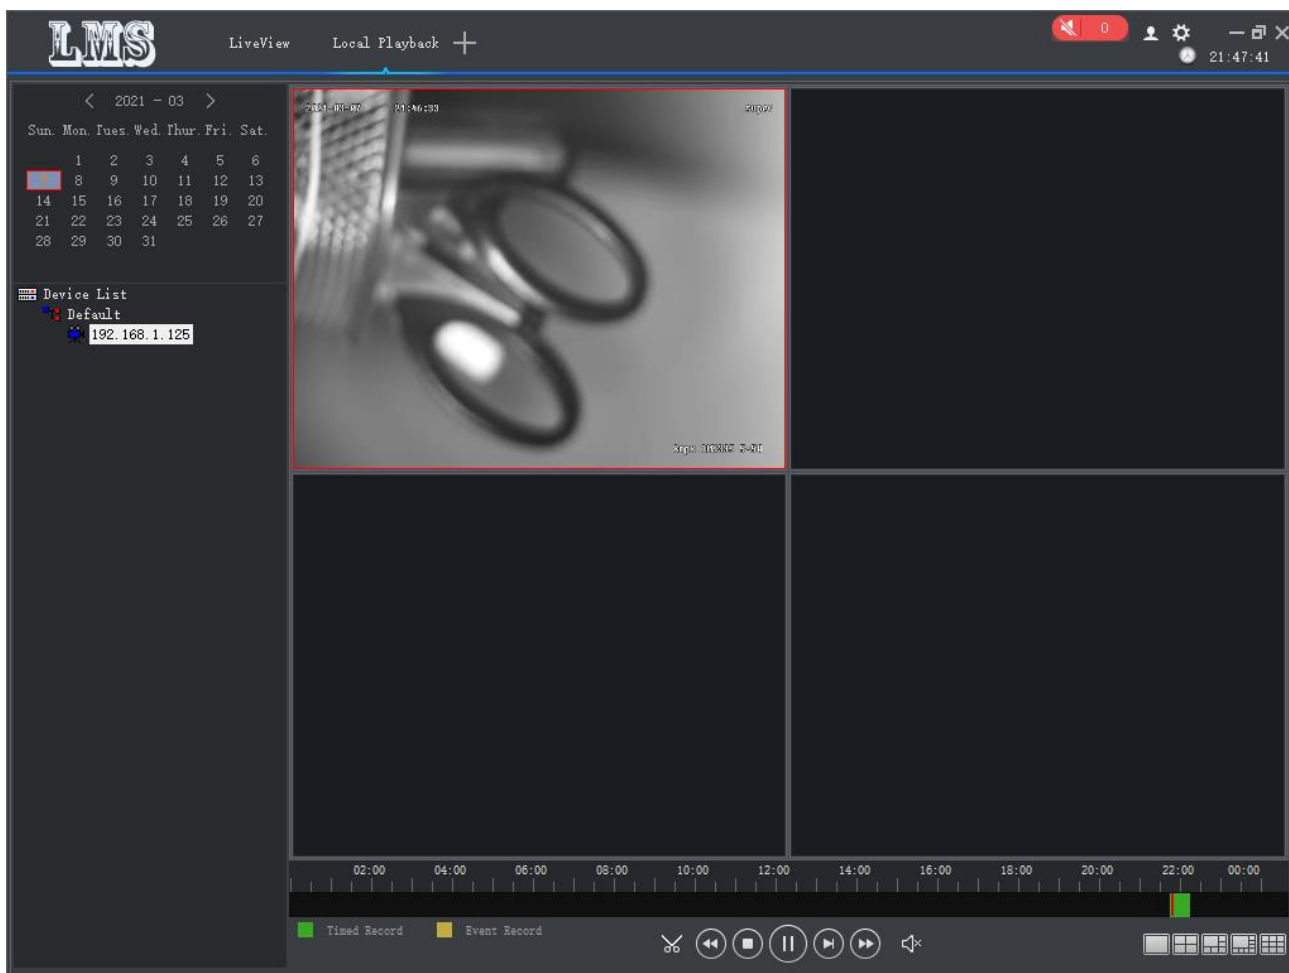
LMS

LiveView Local Playback +

0

21:47:41

< 2021 - 03 >

| Sun. | Mon. | Tues. | Wed. | Thur. | Fri. | Sat. |
|---|---|---|---|---|---|---|
| | 1 | 2 | 3 | 4 | 5 | 6 |
| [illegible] | 8 | 9 | 10 | 11 | 12 | 13 |
| 14 | 15 | 16 | 17 | 18 | 19 | 20 |
| 21 | 22 | 23 | 24 | 25 | 26 | 27 |
| 28 | 29 | 30 | 31 | | | |

Device List
Default
192.168.1.125

2021-03-07 21:46:33 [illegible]

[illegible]

02:00 04:00 06:00 08:00 10:00 12:00 14:00 16:00 18:00 20:00 22:00 00:00

Timed Record Event Record